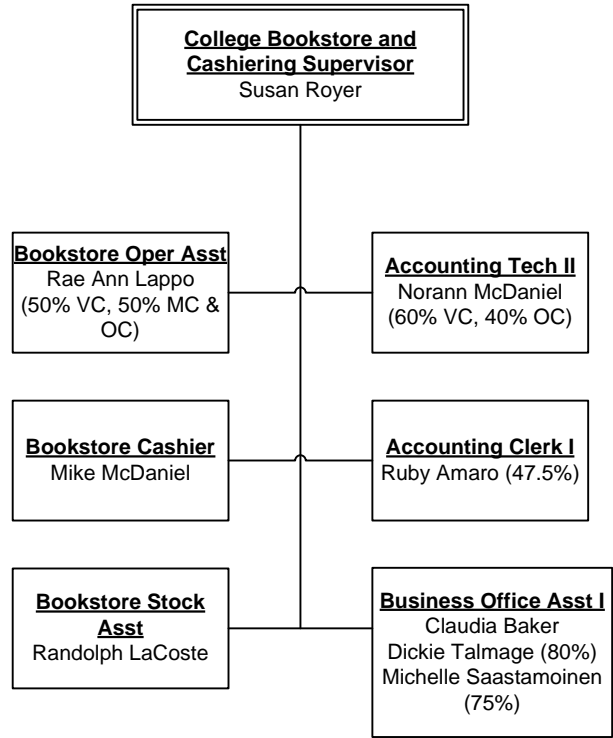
College Bookstore and Cashiering Supervisor
Susan Royer

Bookstore Oper Asst
Rae Ann Lappo (50% VC, 50% MC & OC)

Accounting Tech II
Norann McDaniel (60% VC, 40% OC)

Bookstore Cashier
Mike McDaniel

Accounting Clerk I
Ruby Amaro (47.5%)

Bookstore Stock Asst
Randolph LaCoste

Business Office Asst I
Claudia Baker
Dickie Talmage (80%)
Michelle Saastamoinen (75%)